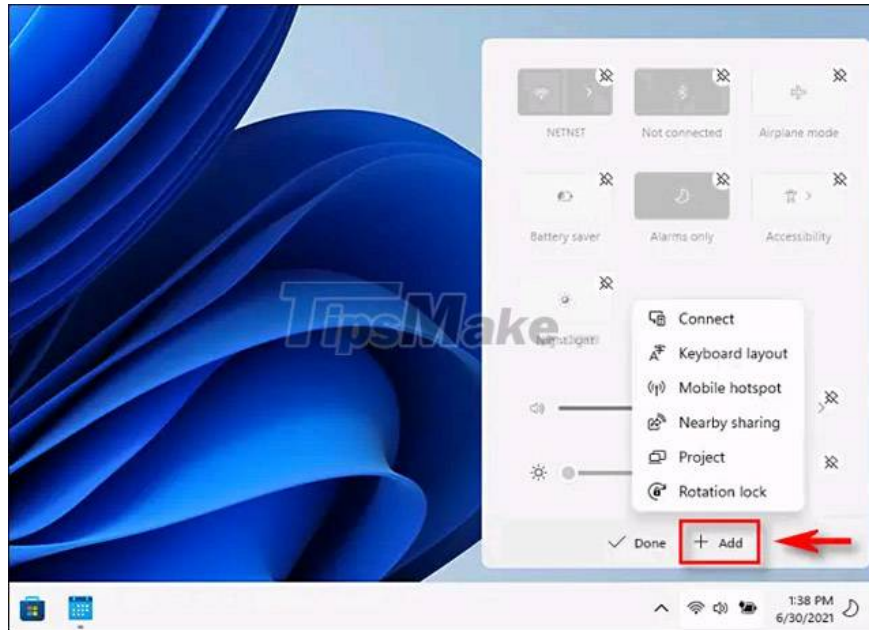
NETNET
Not connected
Airplane mode
Battery saver
Alarms only
Accessibility
Night light
TipsMake
Connect
Keyboard layout
Mobile hotspot
Nearby sharing
Project
Rotation lock
Done
+ Add
1:38 PM
6/30/2021